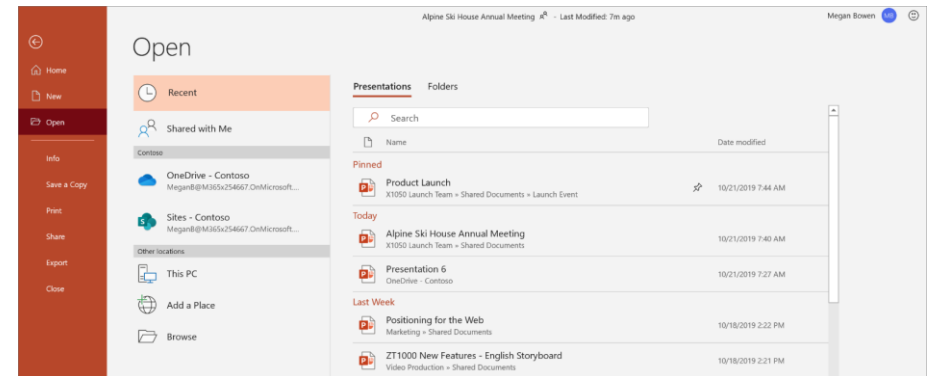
Alpine Ski House Annual Meeting - Last Modified: 7m ago

Megan Bowen MB

Home
New
Open
Info
Save a Copy
Print
Share
Export
Close

Open

Recent
Shared with Me
Contoso
OneDrive - Contoso
MeganB@M365x254667.OnMicrosoft...
Sites - Contoso
MeganB@M365x254667.OnMicrosoft...
Other locations
This PC
Add a Place
Browse

Presentations
Folders

Search

| Name | Date modified |
|---|---|
| Pinned | |
| Product Launch<br>X1050 Launch Team » Shared Documents » Launch Event | 10/21/2019 7:44 AM |
| Today | |
| Alpine Ski House Annual Meeting<br>X1050 Launch Team » Shared Documents | 10/21/2019 7:40 AM |
| Presentation 6<br>OneDrive - Contoso | 10/21/2019 7:27 AM |
| Last Week | |
| Positioning for the Web<br>Marketing » Shared Documents | 10/18/2019 2:22 PM |
| ZT1000 New Features - English Storyboard<br>Video Production » Shared Documents | 10/18/2019 2:21 PM |